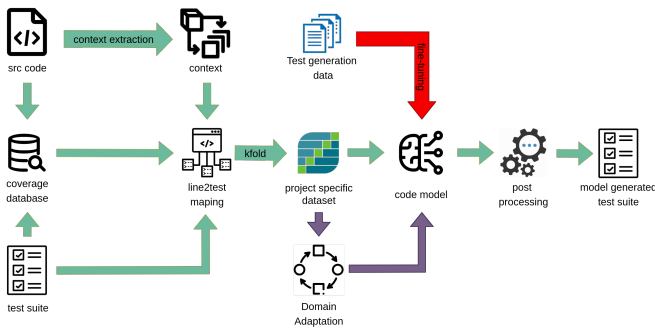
src code

context extraction

context

Test generation data

fine-tuning

coverage database

line2test maping

kfold

project specific dataset

code model

post processing

model generated test suite

test suite

Domain Adaptation